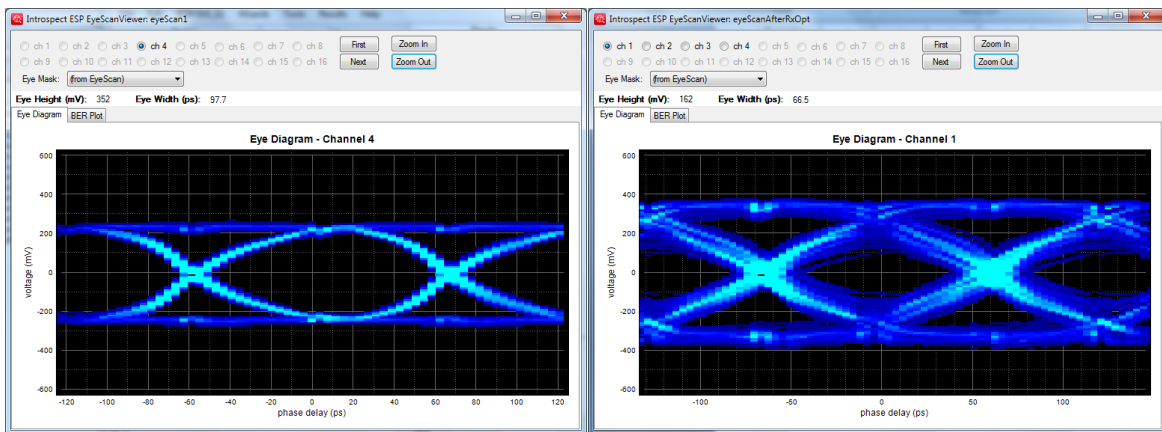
Introspect ESP EyeScanViewer: eyeScan1

ch 1 ch 2 ch 3 ch 4 ch 5 ch 6 ch 7 ch 8 First Zoom In
ch 9 ch 10 ch 11 ch 12 ch 13 ch 14 ch 15 ch 16 Next Zoom Out

Eye Mask: (from EyeScan)

Eye Height (mV): 352 Eye Width (ps): 97.7

Eye Diagram BER Plot

Eye Diagram - Channel 4

600
400
200
0
-200
-400
-600
voltage (mV)

-120 -100 -80 -60 -40 -20 0 20 40 60 80 100 120
phase delay (ps)

Introspect ESP EyeScanViewer: eyeScanAfterRxOpt

ch 1 ch 2 ch 3 ch 4 ch 5 ch 6 ch 7 ch 8 First Zoom In
ch 9 ch 10 ch 11 ch 12 ch 13 ch 14 ch 15 ch 16 Next Zoom Out

Eye Mask: (from EyeScan)

Eye Height (mV): 162 Eye Width (ps): 66.5

Eye Diagram BER Plot

Eye Diagram - Channel 1

600
400
200
0
-200
-400
-600
voltage (mV)

-100 -50 0 50 100
phase delay (ps)